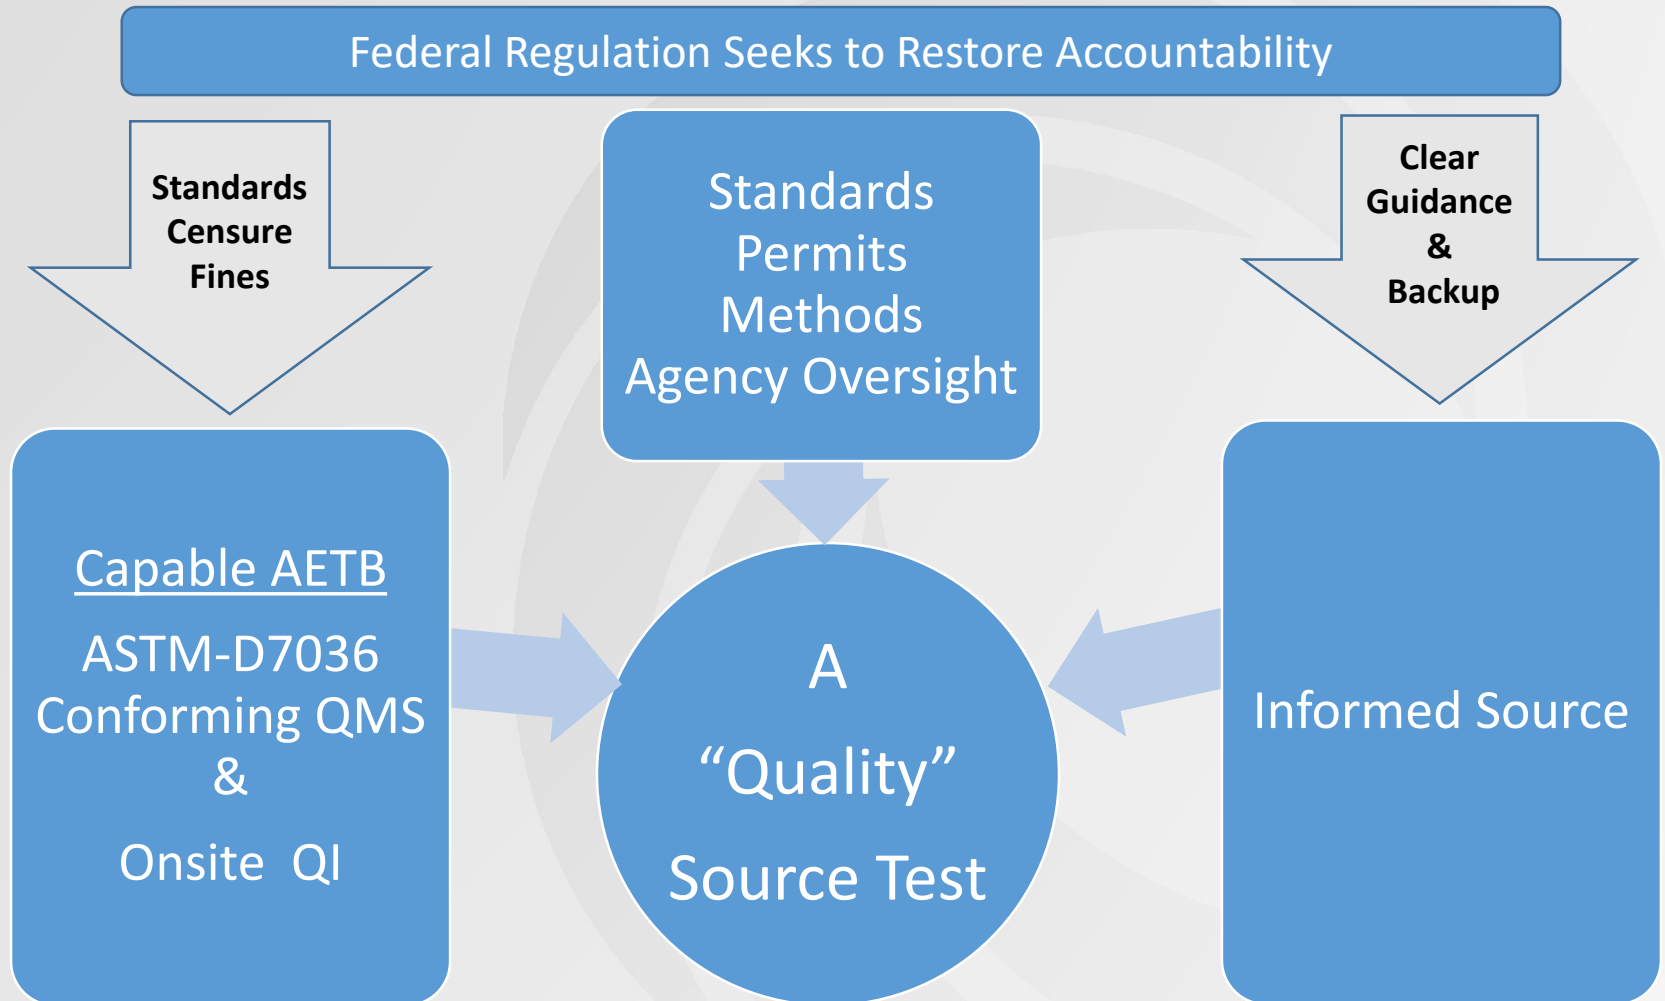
Federal Regulation Seeks to Restore Accountability

Standards
Censure
Fines

Standards
Permits
Methods
Agency Oversight

Clear
Guidance
&
Backup

Capable AETB

ASTM-D7036
Conforming QMS
&

Onsite QI

A
“Quality”
Source Test

Informed Source